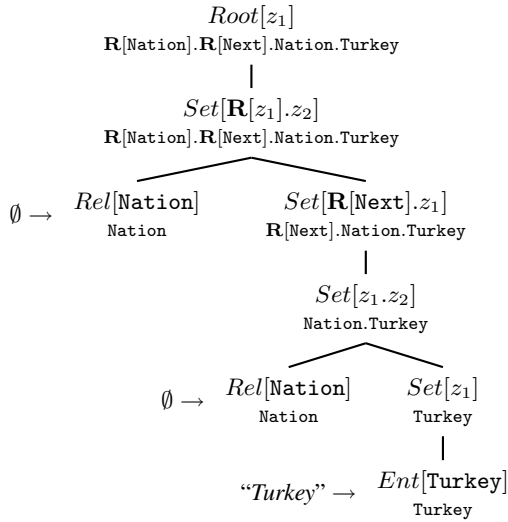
$Root[z_1]$
$\mathbf{R}$[Nation].$\mathbf{R}$[Next].Nation.Turkey

$Set[\mathbf{R}[z_1].z_2]$
$\mathbf{R}$[Nation].$\mathbf{R}$[Next].Nation.Turkey

$\emptyset \rightarrow$ $Rel[\texttt{Nation}]$
Nation

$Set[\mathbf{R}[\texttt{Next}].z_1]$
$\mathbf{R}$[Next].Nation.Turkey

$Set[z_1.z_2]$
Nation.Turkey

$\emptyset \rightarrow$ $Rel[\texttt{Nation}]$
Nation

$Set[z_1]$
Turkey

"Turkey" $\rightarrow$ $Ent[\texttt{Turkey}]$
Turkey